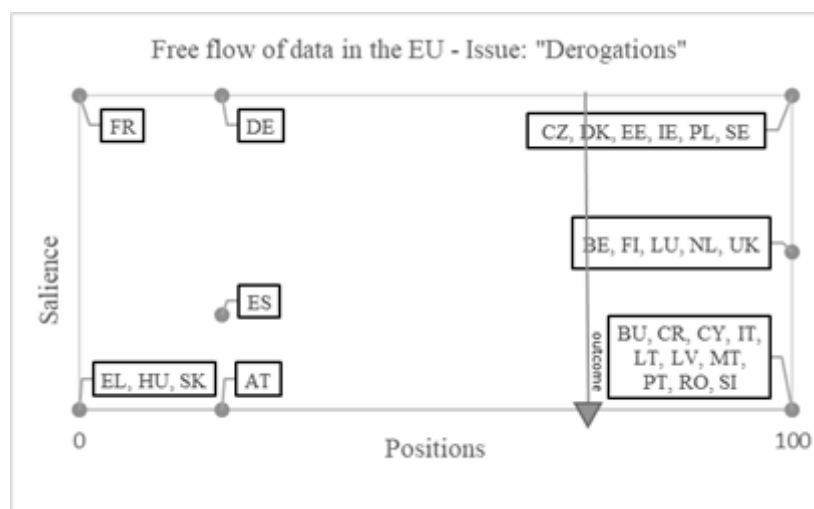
Free flow of data in the EU - Issue: "Derogations"

FR

DE

CZ, DK, EE, IE, PL, SE

BE, FI, LU, NL, UK

ES

outcome

BU, CR, CY, IT, LT, LV, MT, PT, RO, SI

EL, HU, SK

AT

Salience

0

Positions

100